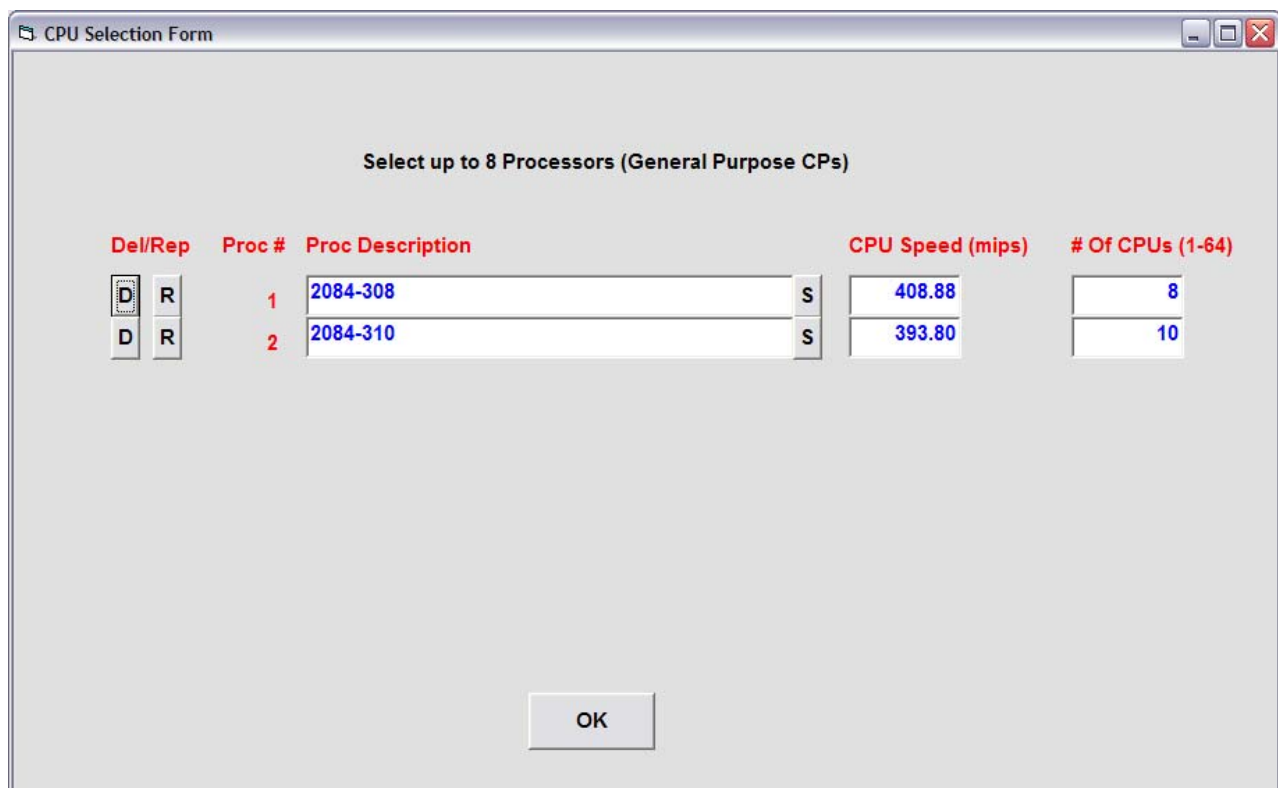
CPU Selection Form

Select up to 8 Processors (General Purpose CPs)

| Del/Rep | Proc # | Proc Description | | CPU Speed (mips) | # Of CPUs (1-64) |
|---|---|---|---|---|---|
| D R | 1 | 2084-308 | S | 408.88 | 8 |
| D R | 2 | 2084-310 | S | 393.80 | 10 |

OK